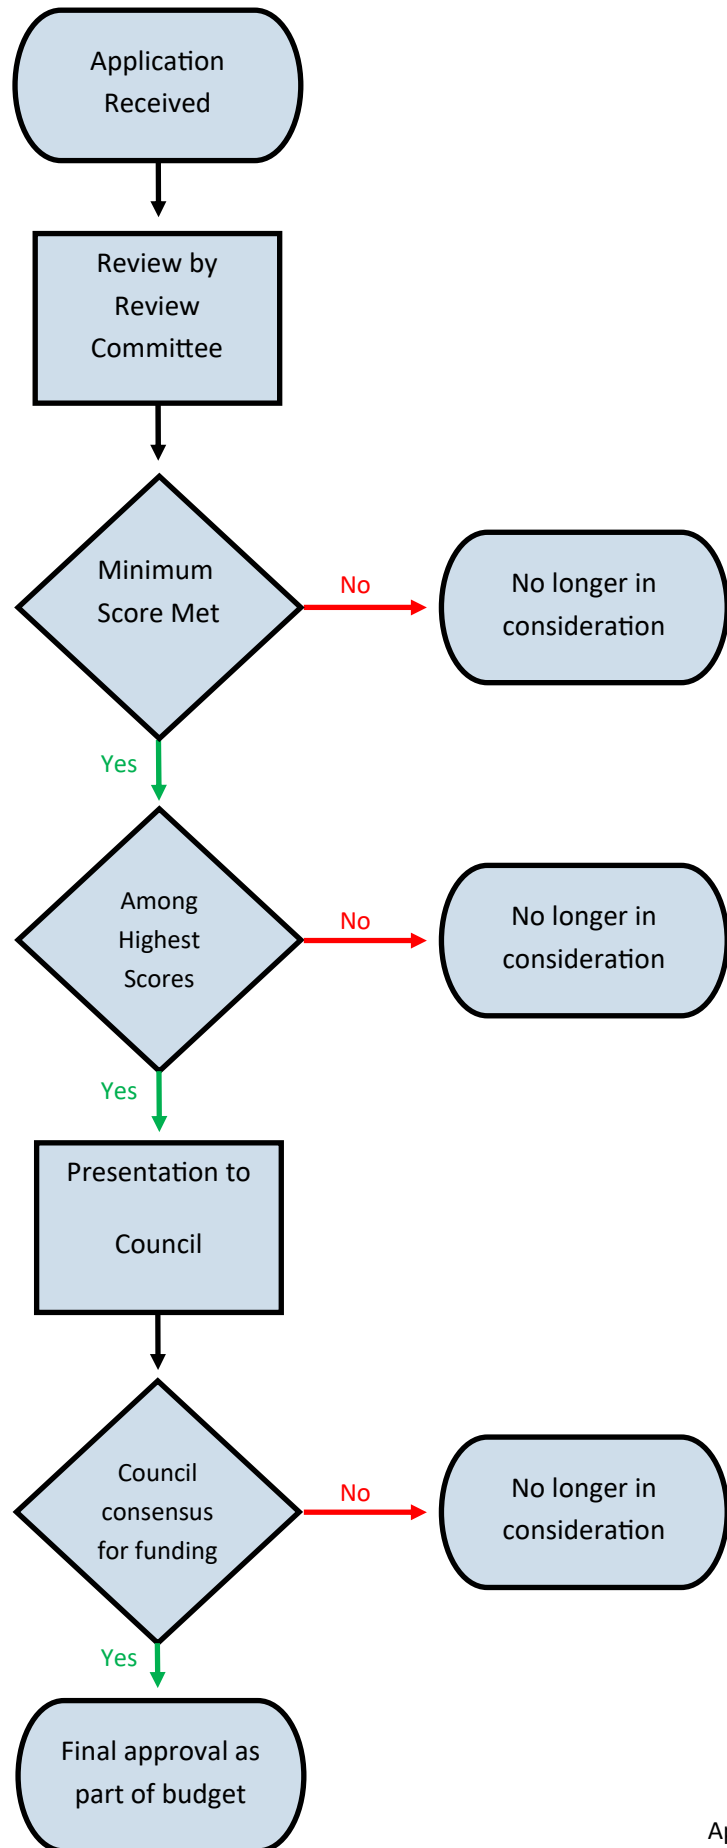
Application Received

Review by Review Committee

Minimum Score Met

No

No longer in consideration

Yes

Among Highest Scores

No

No longer in consideration

Yes

Presentation to Council

Council consensus for funding

No

No longer in consideration

Yes

Final approval as part of budget

A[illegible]